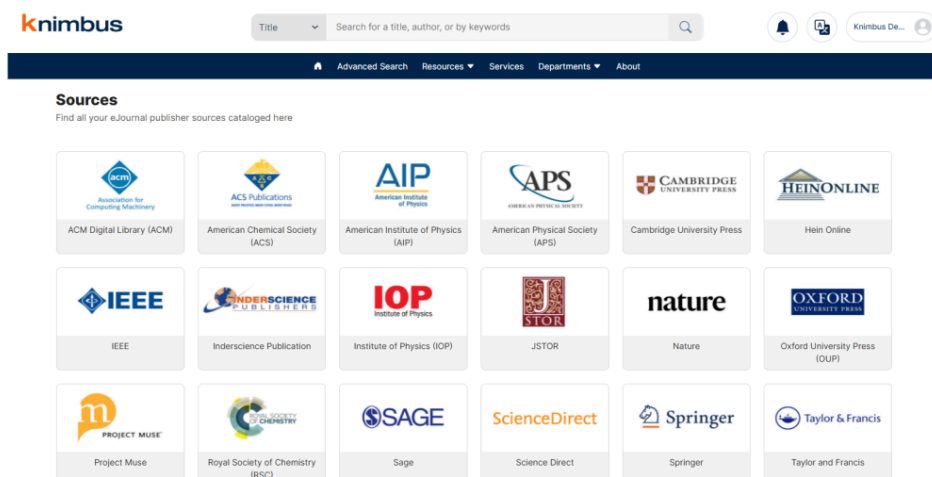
knimbus

Title

Search for a title, author, or by keywords

Knimbus De...

Advanced Search Resources Services Departments About

Sources

Find all your eJournal publisher sources cataloged here

acm Association for Computing Machinery

ACM Digital Library (ACM)

ACS Publications

American Chemical Society (ACS)

AIP American Institute of Physics

American Institute of Physics (AIP)

APS AMERICAN PHYSICAL SOCIETY

American Physical Society (APS)

CAMBRIDGE UNIVERSITY PRESS

Cambridge University Press

HEINONLINE

Hein Online

IEEE

IEEE

INDERSCIENCE PUBLISHERS

Inderscience Publication

IOP Institute of Physics

Institute of Physics (IOP)

JSTOR

JSTOR

nature

Nature

OXFORD UNIVERSITY PRESS

Oxford University Press (OUP)

PROJECT MUSE

Project Muse

ROYAL SOCIETY OF CHEMISTRY

Royal Society of Chemistry (RSC)

SAGE

Sage

ScienceDirect

Science Direct

Springer

Springer

Taylor & Francis

Taylor and Francis